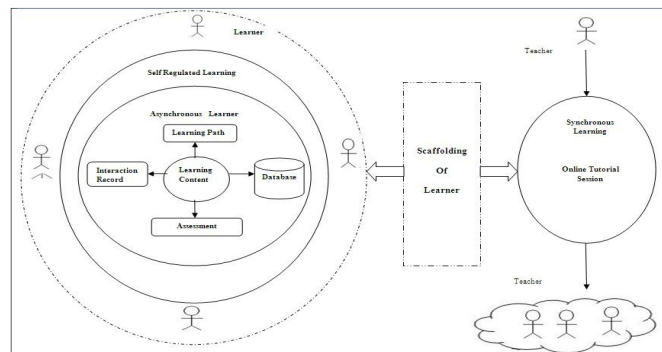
Learner

Self Regulated Learning

Asynchronous Learner

Learning Path

Interaction Record

Learning Content

Database

Assessment

Scaffolding Of Learner

Teacher

Synchronous Learning

Online Tutorial Session

Teacher